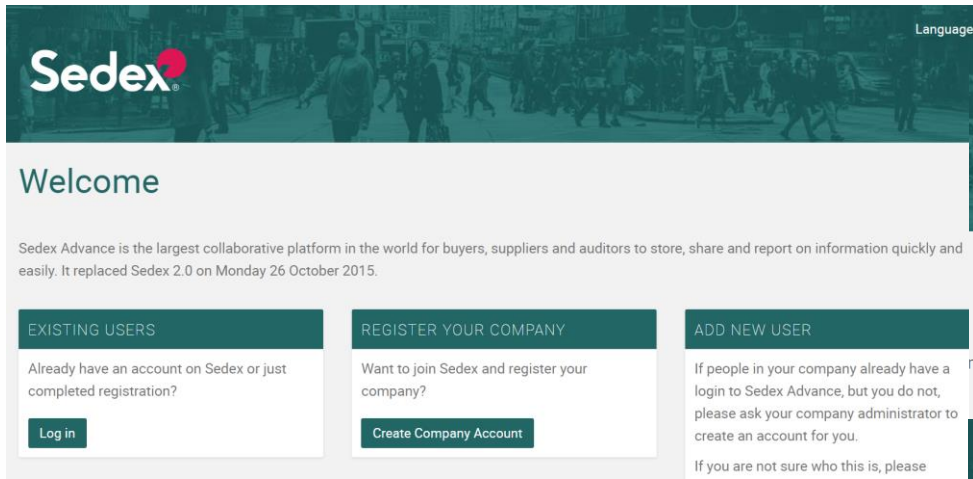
Language

Sedex

Welcome

Sedex Advance is the largest collaborative platform in the world for buyers, suppliers and auditors to store, share and report on information quickly and easily. It replaced Sedex 2.0 on Monday 26 October 2015.

EXISTING USERS

Already have an account on Sedex or just completed registration?

Log in

REGISTER YOUR COMPANY

Want to join Sedex and register your company?

Create Company Account

ADD NEW USER

If people in your company already have a login to Sedex Advance, but you do not, please ask your company administrator to create an account for you.

If you are not sure who this is, please